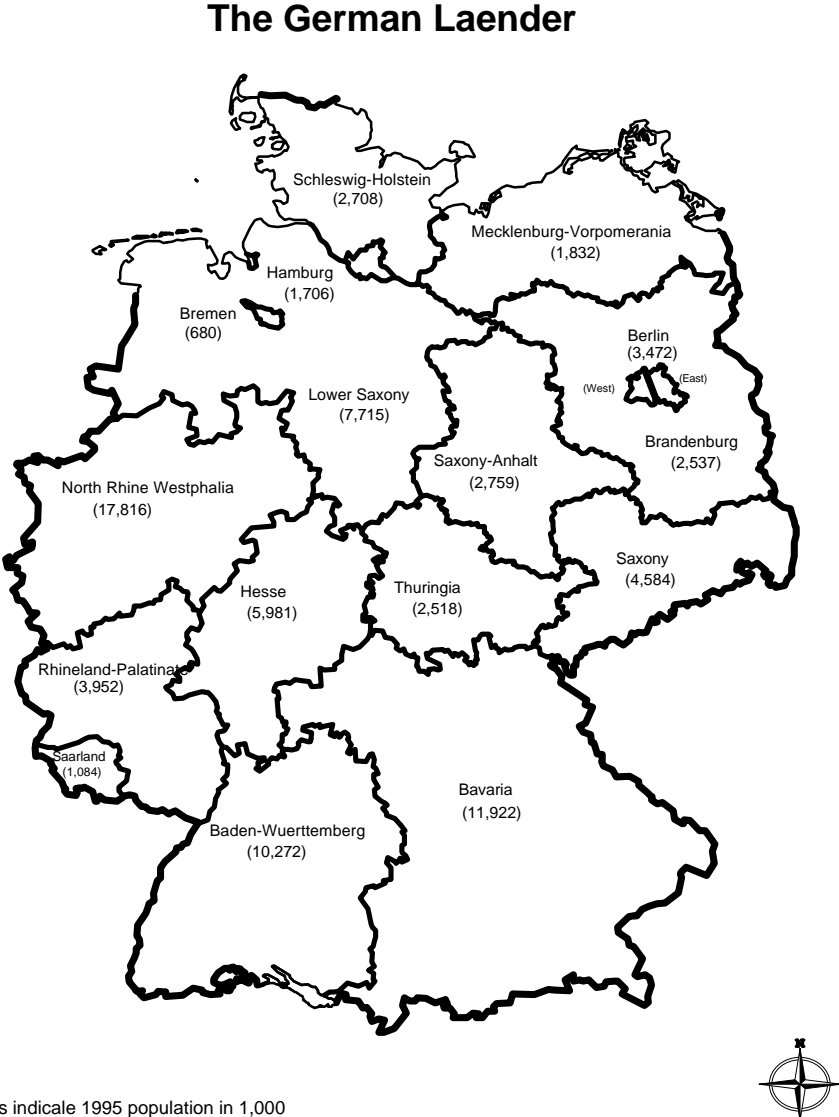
The German Laender

Schleswig-Holstein
(2,708)

Mecklenburg-Vorpomerania
(1,832)

Hamburg
(1,706)

Bremen
(680)

Berlin
(3,472)

(West)

(East)

Lower Saxony
(7,715)

Brandenburg
(2,537)

Saxony-Anhalt
(2,759)

North Rhine Westphalia
(17,816)

Saxony
(4,584)

Hesse
(5,981)

Thuringia
(2,518)

Rhineland-Palatinate
(3,952)

Saarland
(1,084)

Bavaria
(11,922)

Baden-Wuerttemberg
(10,272)

N

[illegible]s indicale 1995 population in 1,000